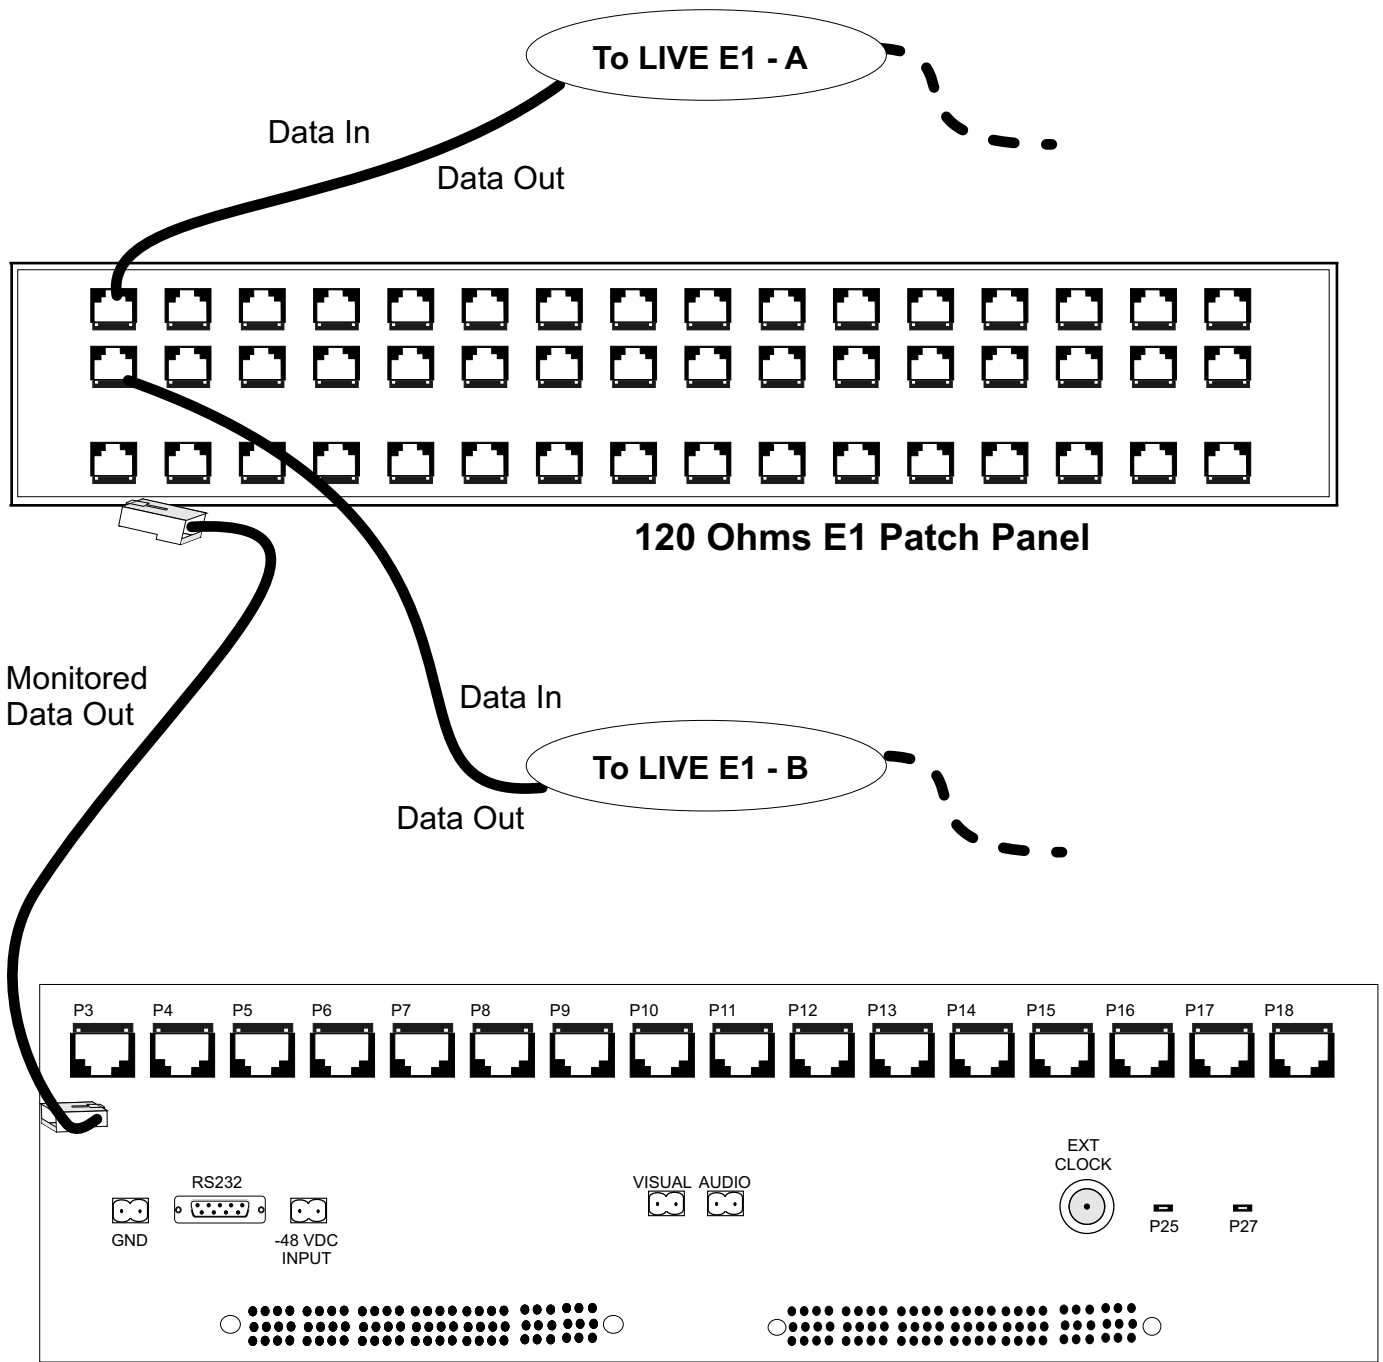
To LIVE E1 - A

Data In

Data Out

120 Ohms E1 Patch Panel

Monitored Data Out

Data In

To LIVE E1 - B

Data Out

P3 P4 P5 P6 P7 P8 P9 P10 P11 P12 P13 P14 P15 P16 P17 P18

EXT CLOCK

RS232

VISUAL AUDIO

GND

-48 VDC INPUT

P25

P27